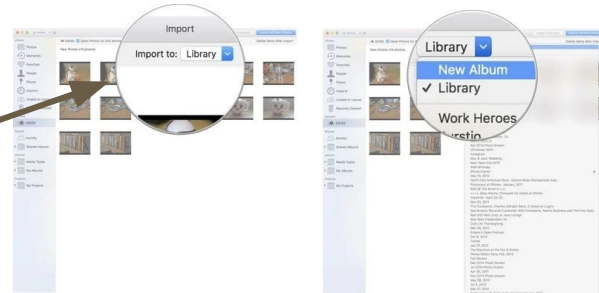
Import

Import to: Library

New Photos (4 photos)

Library

Photos

Memories

Favorites

People

Places

Imports

Shared

Activity

Shared Albums

Albums

Media Types

My Albums

Projects

My Projects

Library

New Album

✓ Library

Work Heroes

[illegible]